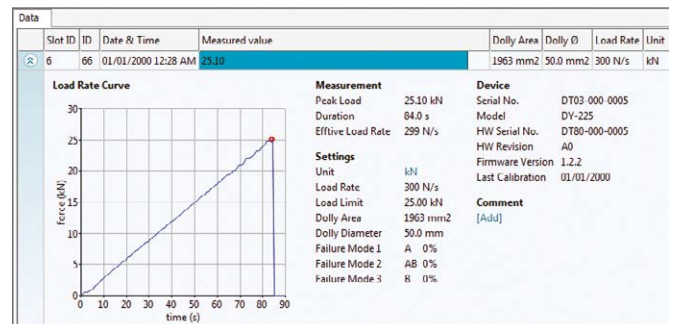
Data

| | Slot ID | ID | Date & Time | Measured value | Dolly Area | Dolly Ø | Load Rate | Unit |
|---|---|---|---|---|---|---|---|---|
| ⌃ | 6 | 66 | 01/01/2000 12:28 AM | 25.10 | 1963 mm2 | 50.0 mm2 | 300 N/s | kN |

Load Rate Curve

30
25
20
15
10
5
0

Force (kN)

0 10 20 30 40 50 60 70 80 90
time (s)

Measurement
Peak Load 25.10 kN
Duration 84.0 s
Efftive Load Rate 299 N/s

Settings
Unit kN
Load Rate 300 N/s
Load Limit 25.00 kN
Dolly Area 1963 mm2
Dolly Diameter 50.0 mm
Failure Mode 1 A 0%
Failure Mode 2 AB 0%
Failure Mode 3 B 0%

Device
Serial No. DT03-000-0005
Model DY-225
HW Serial No. DT80-000-0005
HW Revision A0
Firmware Version 1.2.2
Last Calibration 01/01/2000

Comment
[Add]